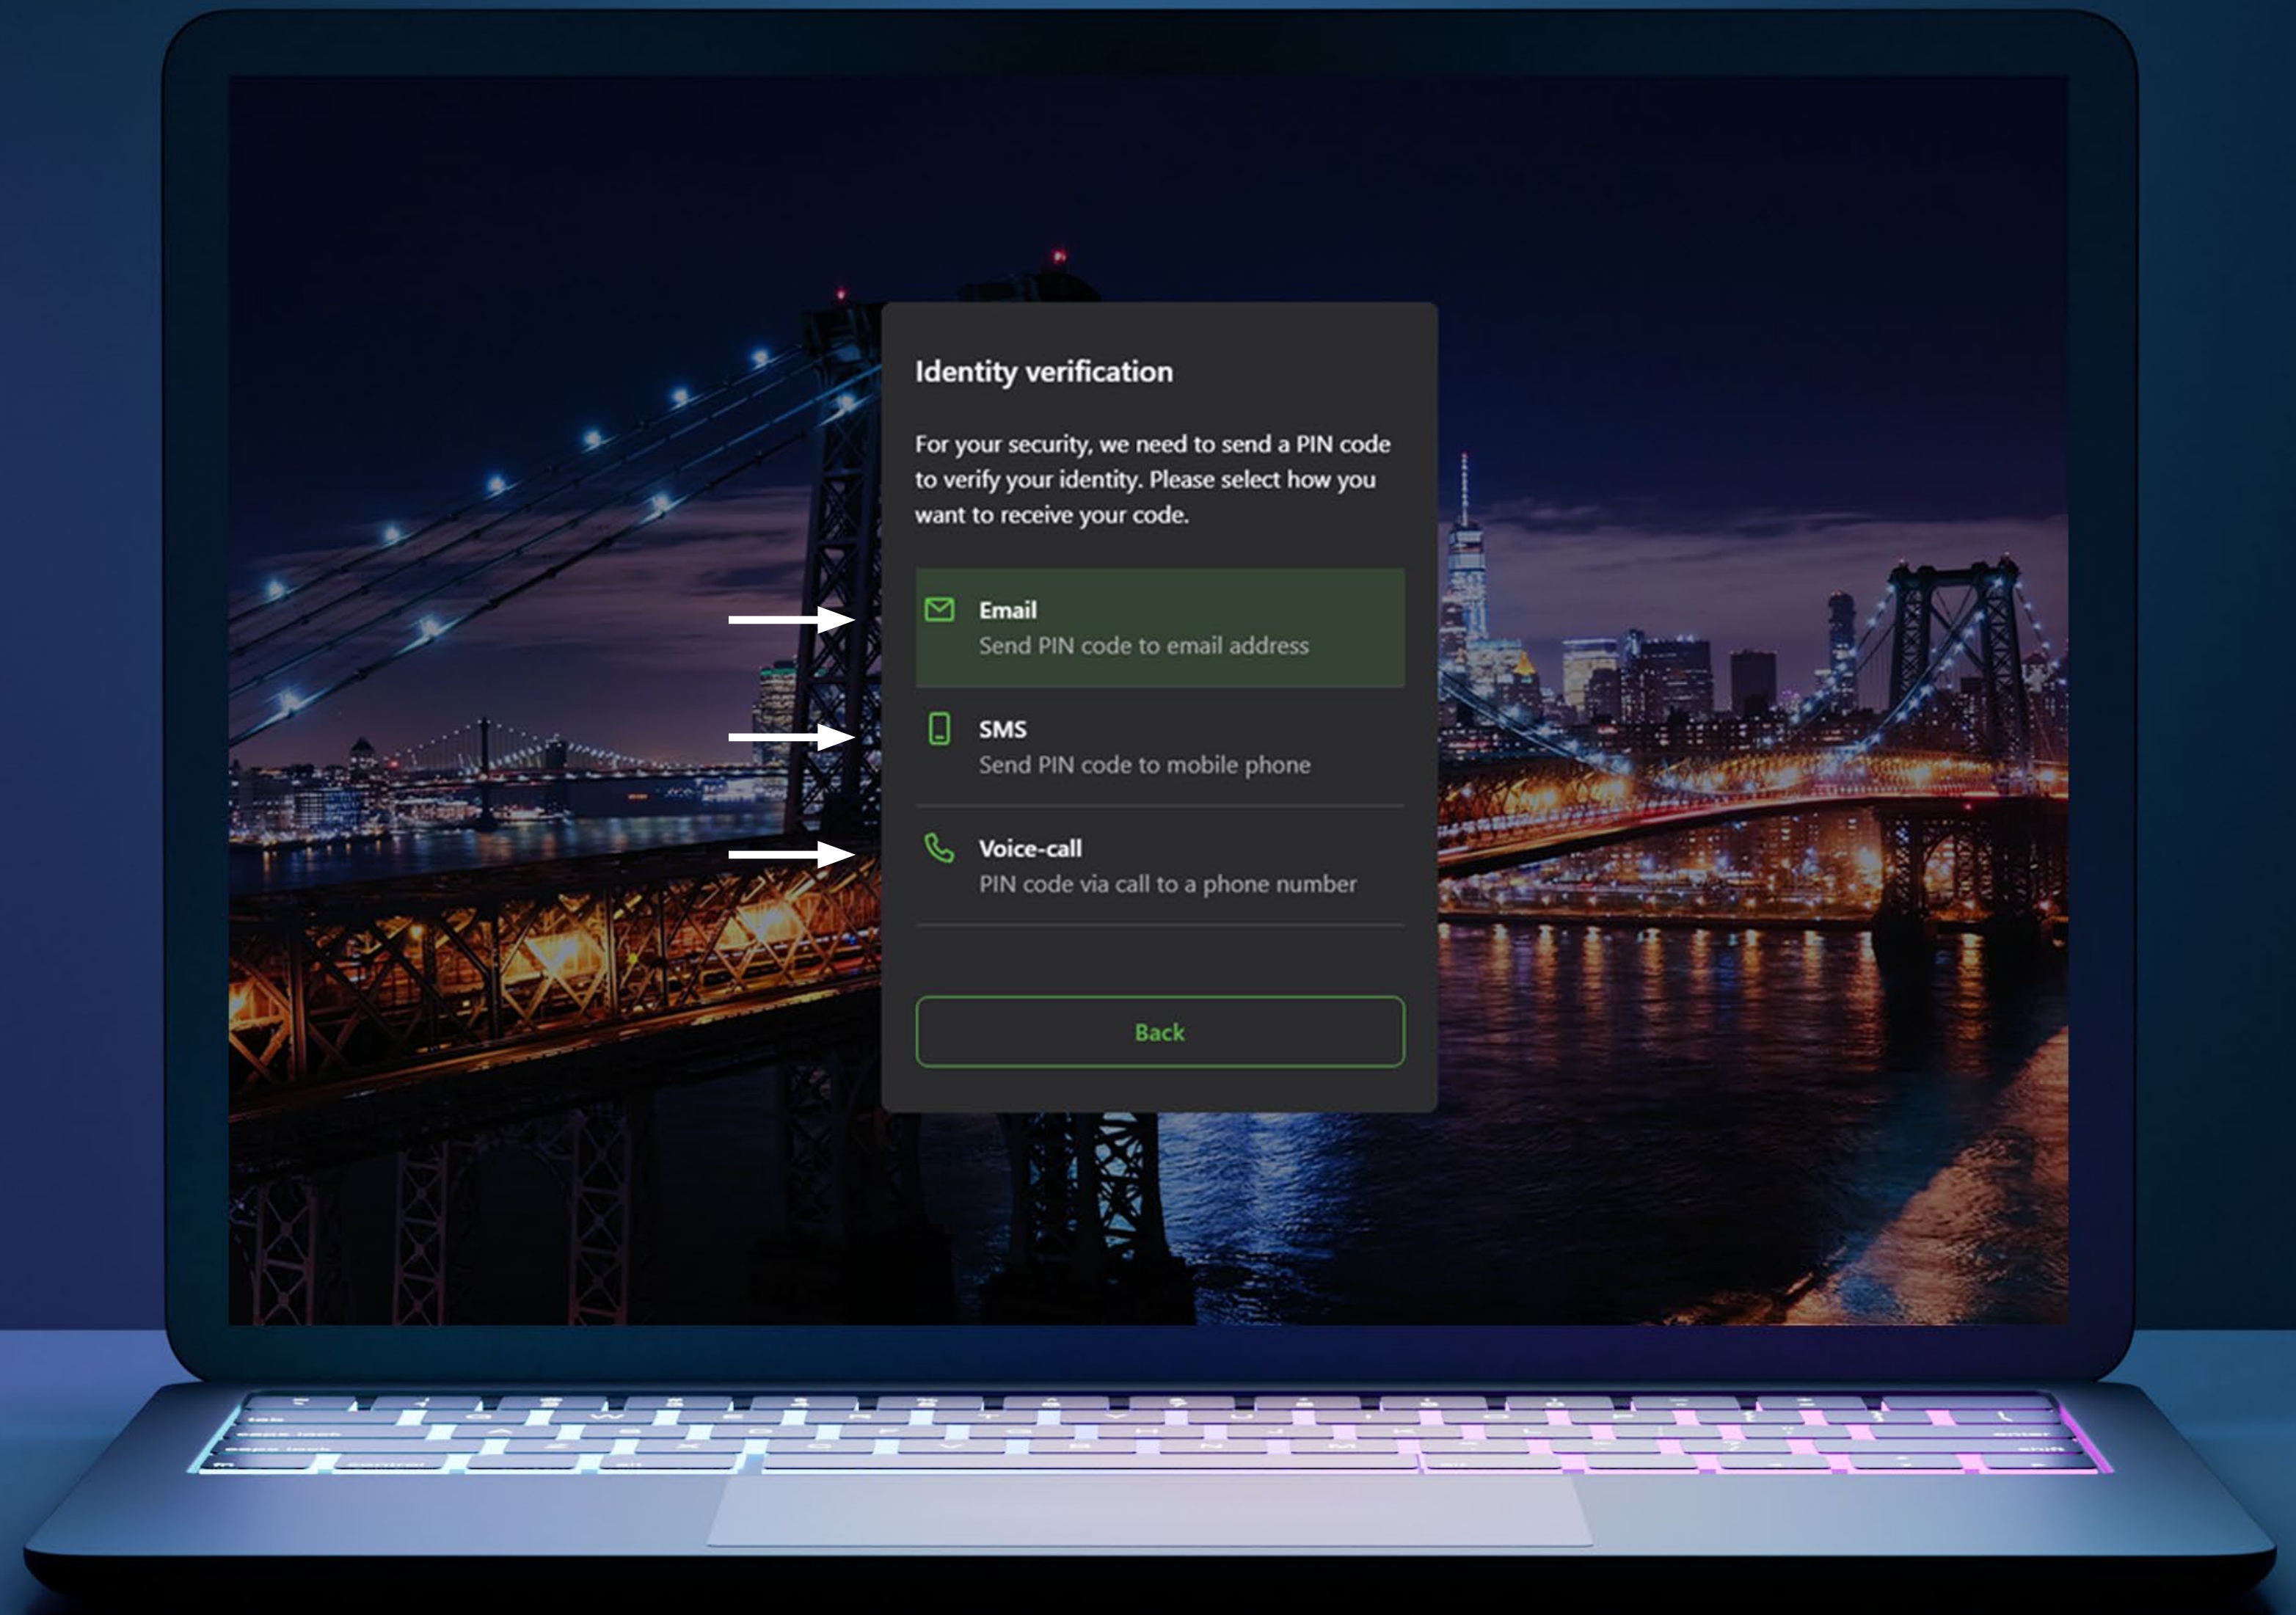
Identity verification

For your security, we need to send a PIN code to verify your identity. Please select how you want to receive your code.

Email
Send PIN code to email address

SMS
Send PIN code to mobile phone

Voice-call
PIN code via call to a phone number

Back